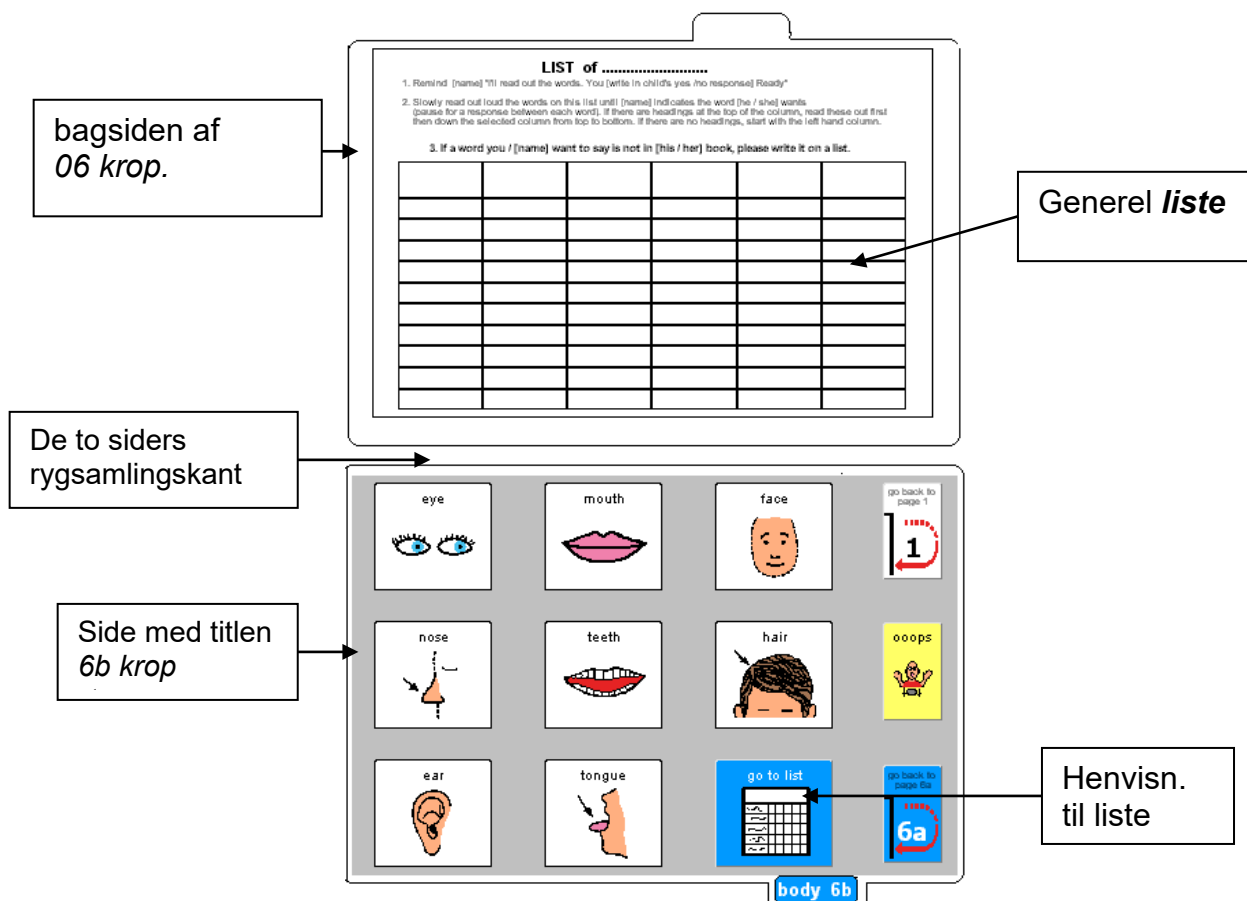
bagsiden af
*06 krop.*

LIST of ..........................

1. Remind [name] "I'll read out the words. You [write in child's yes /no response] Ready"

2. Slowly read out loud the words on this list until [name] indicates the word [he / she] wants (pause for a response between each word). If there are headings at the top of the column, read these out first then down the selected column from top to bottom. If there are no headings, start with the left hand column.

3. If a word you / [name] want to say is not in [his / her] book, please write it on a list.

| | | | | | |
|---|---|---|---|---|---|
| | | | | | |
| | | | | | |
| | | | | | |
| | | | | | |
| | | | | | |
| | | | | | |
| | | | | | |
| | | | | | |
| | | | | | |
| | | | | | |

Generel ***liste***

De to siders rygsamlingskant

eye
mouth
face
go back to page 1
1

Side med titlen
*6b krop*

nose
teeth
hair
ooops

ear
tongue
go to list
go back to page 6a
6a

Henvisn. til liste

body 6b